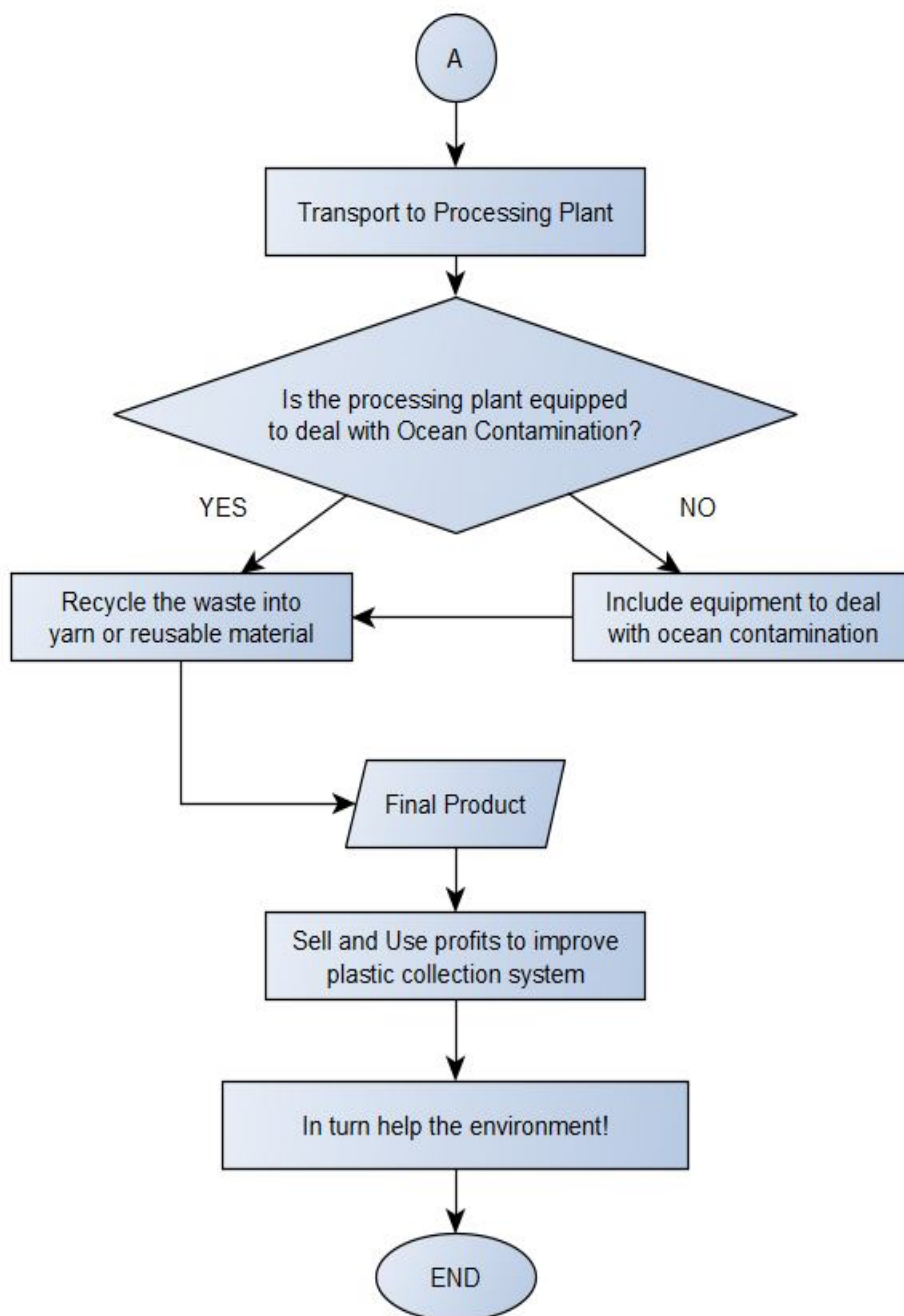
A

Transport to Processing Plant

Is the processing plant equipped to deal with Ocean Contamination?

YES

NO

Recycle the waste into yarn or reusable material

Include equipment to deal with ocean contamination

Final Product

Sell and Use profits to improve plastic collection system

In turn help the environment!

END